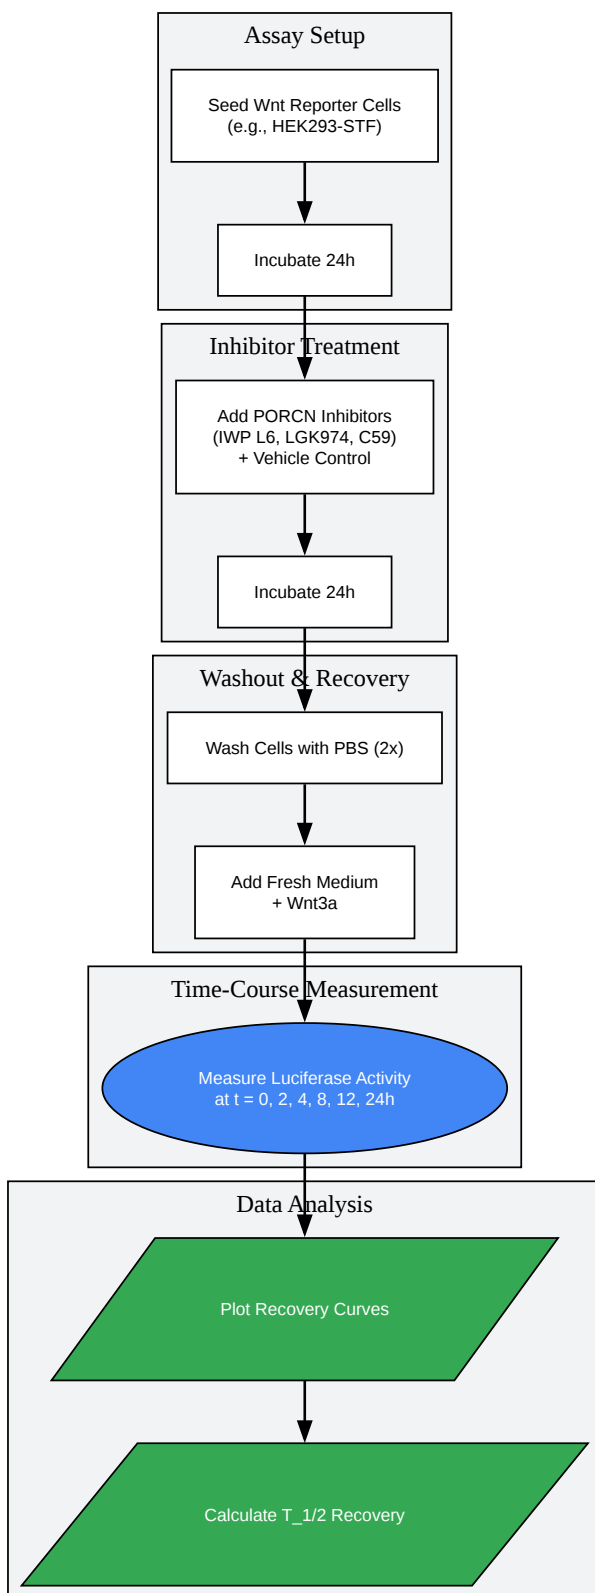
Assay Setup

Seed Wnt Reporter Cells (e.g., HEK293-STF)

Incubate 24h

Inhibitor Treatment

Add PORCN Inhibitors (IWP L6, LGK974, C59) + Vehicle Control

Incubate 24h

Washout & Recovery

Wash Cells with PBS (2x)

Add Fresh Medium + Wnt3a

Time-Course Measurement

Measure Luciferase Activity at t = 0, 2, 4, 8, 12, 24h

Data Analysis

Plot Recovery Curves

Calculate T_1/2 Recovery